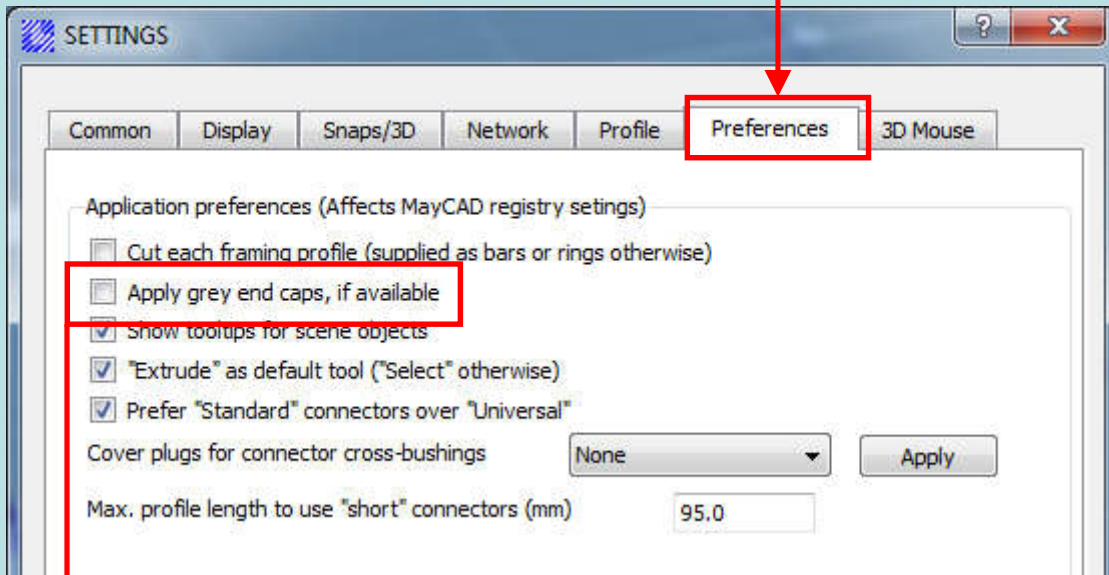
SETTINGS

?

x

Common | Display | Snaps/3D | Network | Profile | Preferences | 3D Mouse

Application preferences (Affects MayCAD registry setings)

Cut each framing profile (supplied as bars or rings otherwise)

Apply grey end caps, if available

Show tooltips for scene objects

"Extrude" as default tool ("Select" otherwise)

Prefer "Standard" connectors over "Universal"

Cover plugs for connector cross-bushings

None

Apply

Max. profile length to use "short" connectors (mm)

95.0